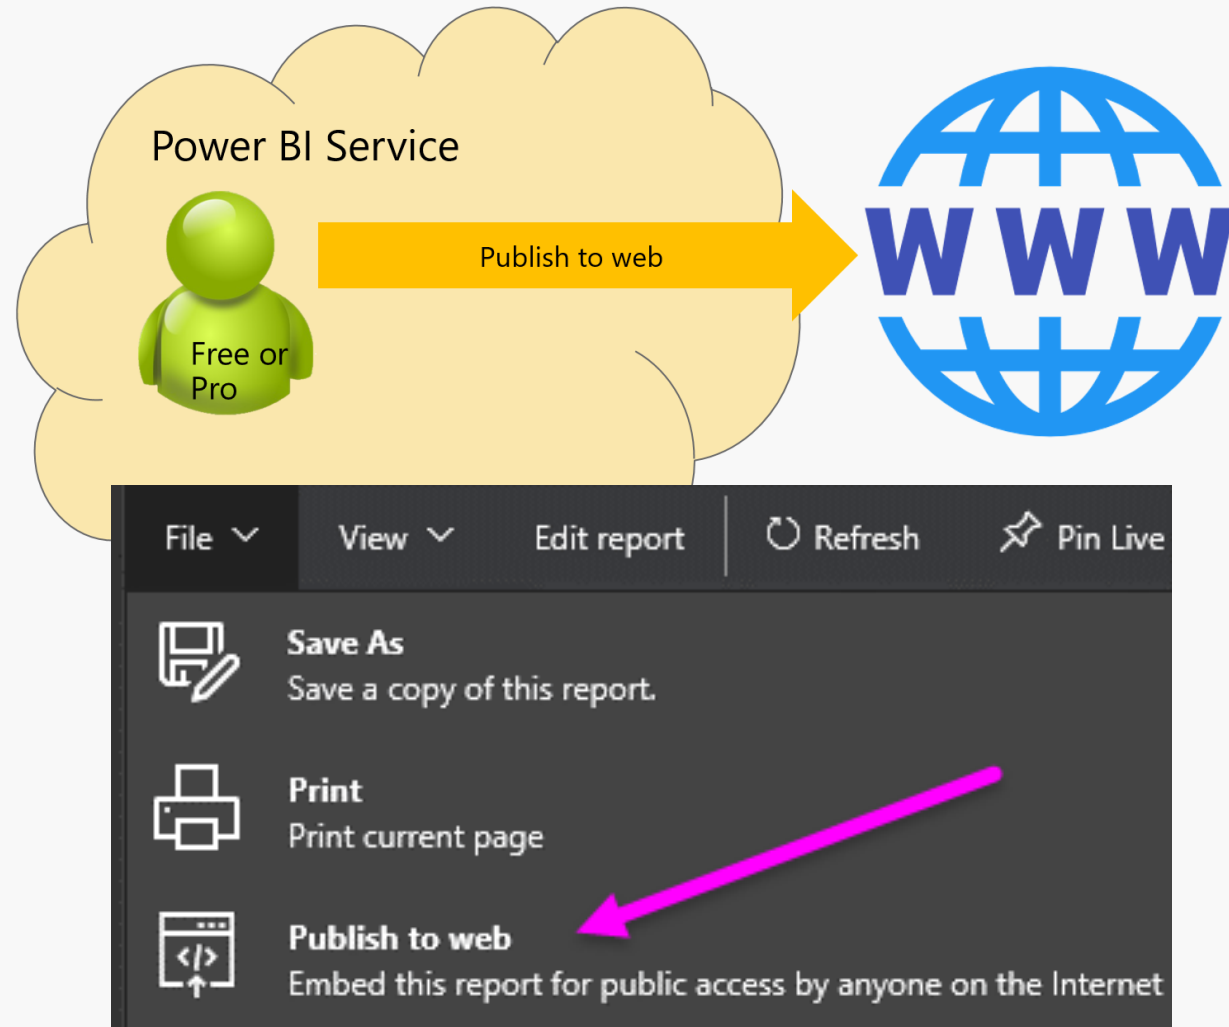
Power BI Service

Free or Pro

Publish to web

WWW

File View Edit report Refresh Pin Live

Save As
Save a copy of this report.

Print
Print current page

Publish to web
Embed this report for public access by anyone on the Internet